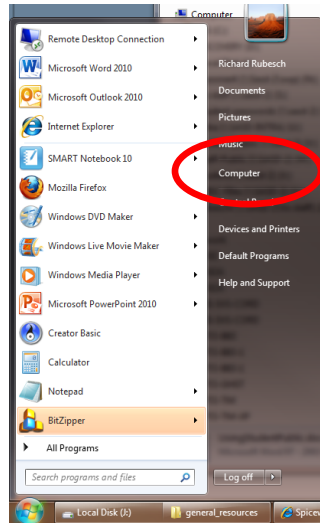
Computer

Remote Desktop Connection

Microsoft Word 2010

Microsoft Outlook 2010

Internet Explorer

SMART Notebook 10

Mozilla Firefox

Windows DVD Maker

Windows Live Movie Maker

Windows Media Player

Microsoft PowerPoint 2010

Creator Basic

Calculator

Notepad

BitZipper

All Programs

Search programs and files

Richard Rubesch

Documents

Pictures

Music

Computer

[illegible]

Devices and Printers

Default Programs

Help and Support

Log off

Local Disk (J:)

general_resources

Spicev